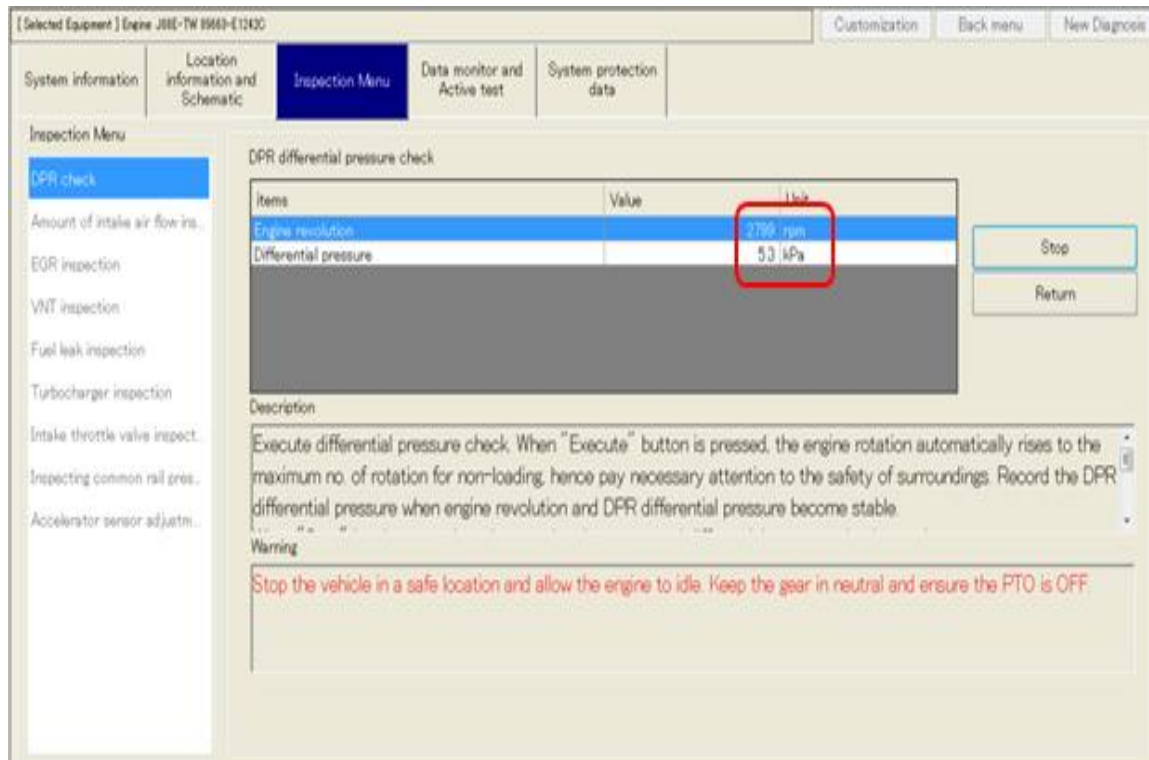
[ Selected Equipment ] Engine J08E-TW 89663-E1242C

Customization | Back menu | New Diagnosis

System information | Location information and Schematic | Inspection Menu | Data monitor and Active test | System protection data

Inspection Menu

DPR check

Amount of intake air flow ins..

EGR inspection

VNT inspection

Fuel leak inspection

Turbocharger inspection

Intake throttle valve inspect..

Inspecting common rail pres..

Accelerator sensor adjustm..

DPR differential pressure check

| Items | Value | Unit |
|---|---|---|
| Engine revolution | 2799 | rpm |
| Differential pressure | 5.3 | kPa |

Stop

Return

Description

Execute differential pressure check. When "Execute" button is pressed, the engine rotation automatically rises to the maximum no. of rotation for non-loading, hence pay necessary attention to the safety of surroundings. Record the DPR differential pressure when engine revolution and DPR differential pressure become stable.

Warning

Stop the vehicle in a safe location and allow the engine to idle. Keep the gear in neutral and ensure the PTO is OFF.